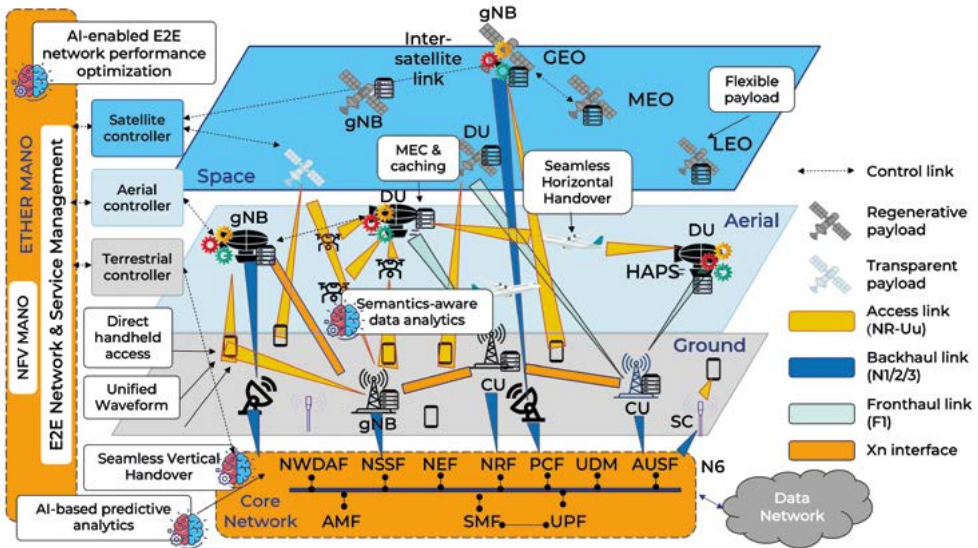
ETHER MANO

AI-enabled E2E network performance optimization

E2E Network & Service Management

NFV MANO

Satellite controller

Aerial controller

Terrestrial controller

Direct handheld access

Unified Waveform

Seamless Vertical Handover

AI-based predictive analytics

gNB

Inter-satellite link

GEO

MEO

Flexible payload

LEO

gNB

DU

MEC & caching

Space

Seamless Horizontal Handover

DU

gNB

Aerial

DU

HAPS

Semantics-aware data analytics

Ground

CU

CU

gNB

SC

NWDAF

NSSF

NEF

NRF

PCF

UDM

AUSF

N6

Core Network

AMF

SMF

UPF

Data Network

Control link

Regenerative payload

Transparent payload

Access link (NR-Uu)

Backhaul link (N1/2/3)

Fronthaul link (F1)

Xn interface